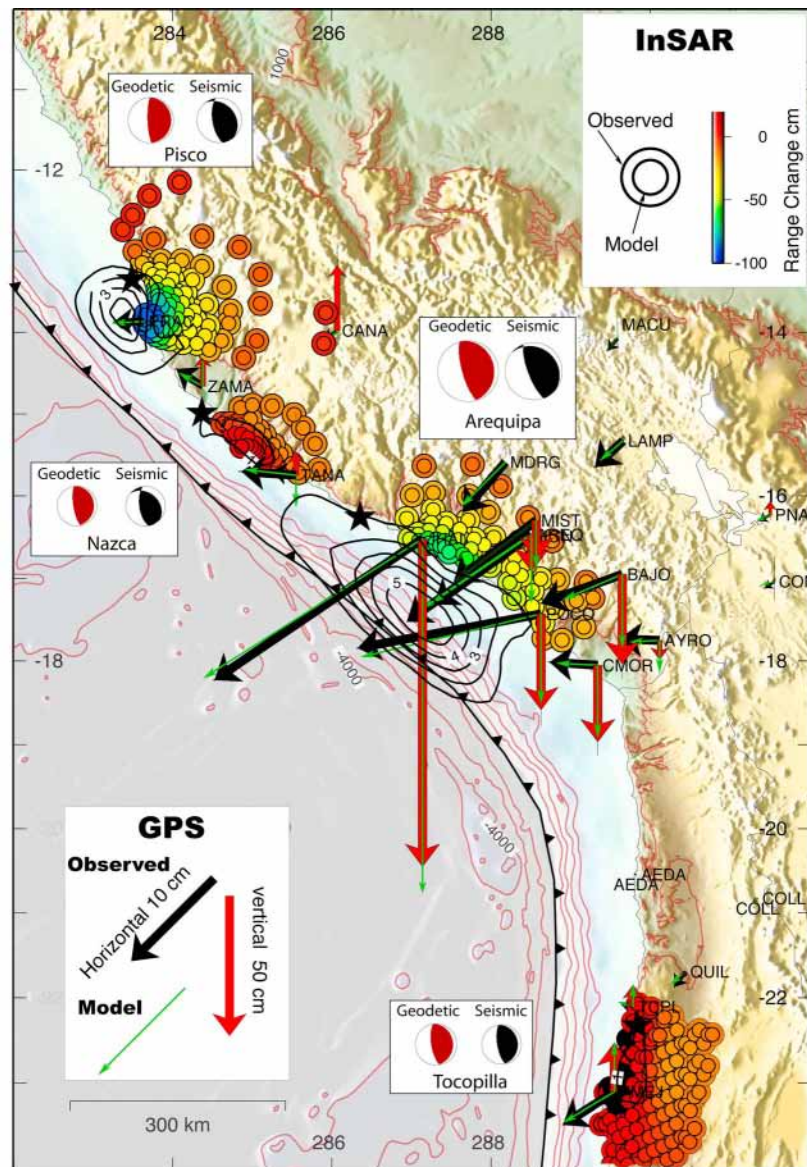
284
286
288
1000
InSAR
Observed
Model
Range Change cm
0
-50
-100
Geodetic
Seismic
Pisco
-12
3
CANA
MACU
-14
ZAMA
Geodetic
Seismic
Arequipa
LAMP
MDRG
Geodetic
Seismic
Nazca
TANA
-16
PNA
MIST
AREQ
BAJO
COI
5
-18
AYRO
-18
-4000
4
3
CMOR
GPS
Observed
Horizontal 10 cm
vertical 50 cm
Model
-20
-4000
AEDA
AEDA
COLL
COLL
QUIL
-22
Geodetic
Seismic
Tocopilla
300 km
286
288